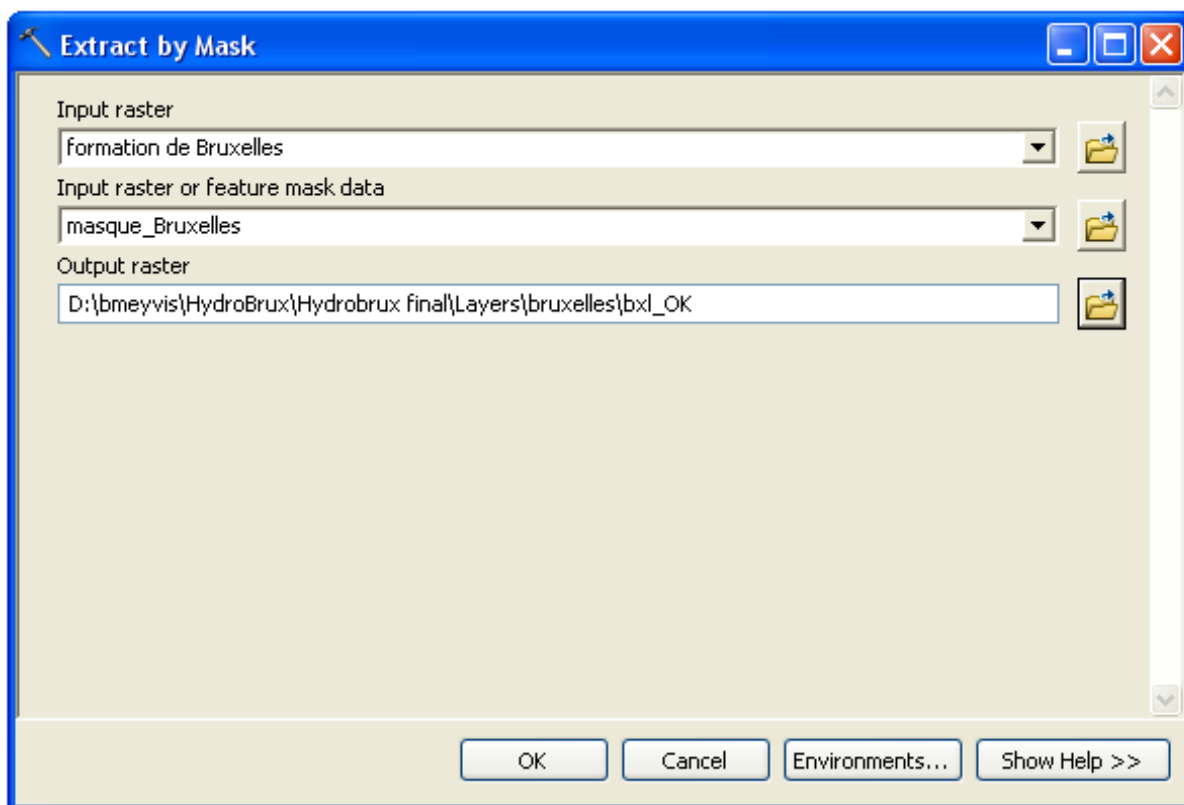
Extract by Mask

Input raster

formation de Bruxelles

Input raster or feature mask data

masque_Bruxelles

Output raster

D:\bmeyvis\HydroBrux\Hydrobrux final\Layers\bruxelles\bxl_OK

OK

Cancel

Environments...

Show Help >>